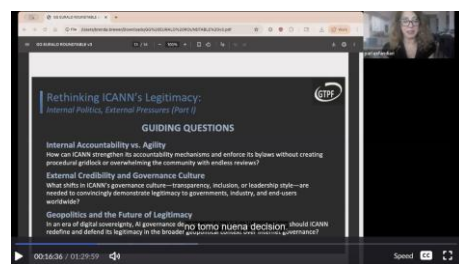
GO EURALO ROUNDTABLE

GO EURALO ROUNDTABLE v3

1 / 16

Rethinking ICANN's Legitimacy:
Internal Politics, External Pressures (Part I)

GTPF

GUIDING QUESTIONS

Internal Accountability vs. Agility
How can ICANN strengthen its accountability mechanisms and enforce its bylaws without creating procedural gridlock or overwhelming the community with endless reviews?

External Credibility and Governance Culture
What shifts in ICANN's governance culture—transparency, inclusion, or leadership style—are needed to convincingly demonstrate legitimacy to governments, industry, and end-users worldwide?

Geopolitics and the Future of Legitimacy
In an era of digital sovereignty, AI governance de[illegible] should ICANN redefine and defend its legitimacy in the broader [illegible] governance?

no tomo nuena decision

00:16:36 / 01:29:59

Speed CC